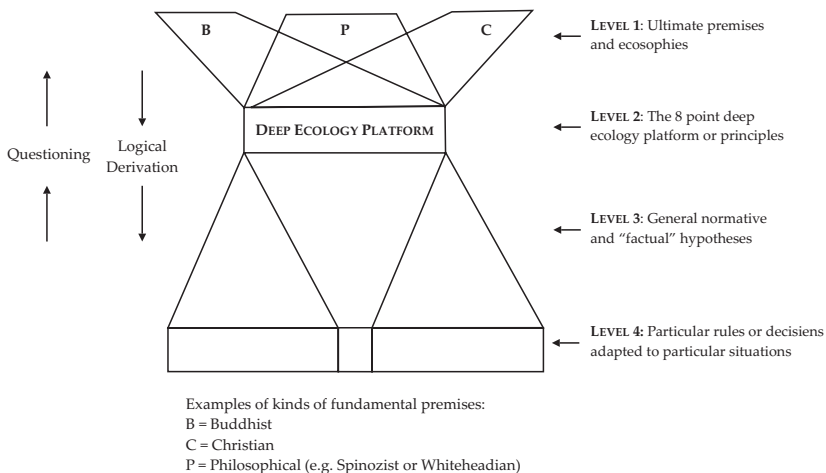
B

P

C

LEVEL 1: Ultimate premises and ecosophies

LEVEL 2: The 8 point deep ecology platform or principles

DEEP ECOLOGY PLATFORM

Questioning

Logical Derivation

LEVEL 3: General normative and "factual" hypotheses

LEVEL 4: Particular rules or decisiens adapted to particular situations

Examples of kinds of fundamental premises:
B = Buddhist
C = Christian
P = Philosophical (e.g. Spinozist or Whiteheadian)